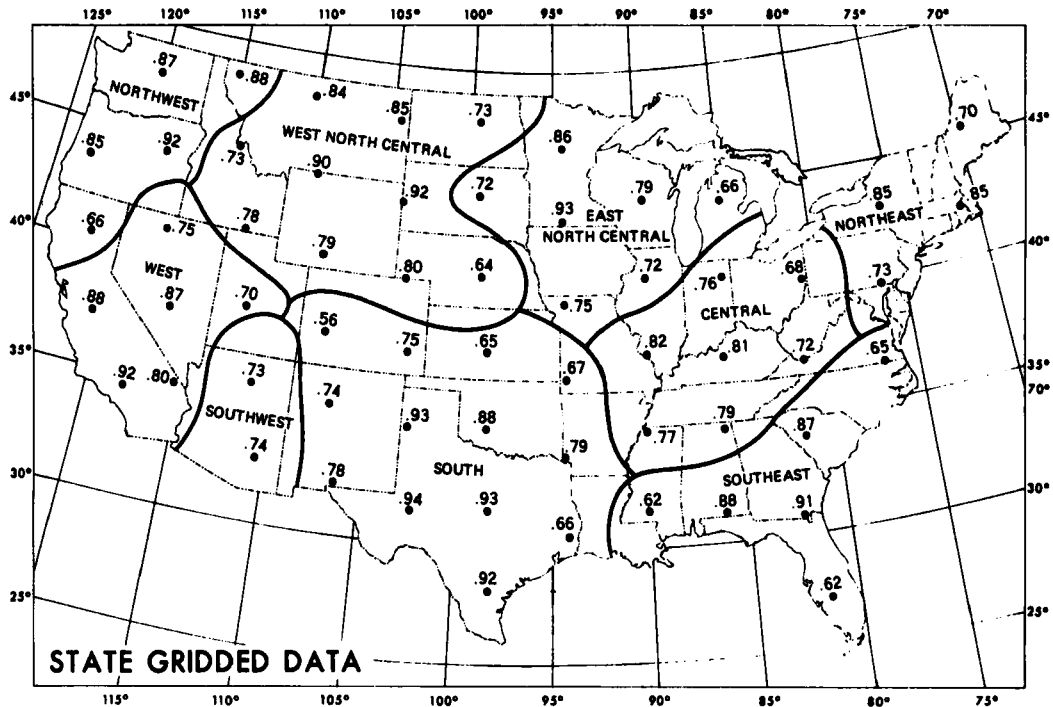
125° 120° 115° 110° 105° 100° 95° 90° 85° 80° 75° 70°

45° 40° 35° 30° 25°

45° 40° 35° 70° 30° 25°

NORTHWEST
.87
.88
.84
.85
.73
.86
.70
.85
.92
.73
WEST NORTH CENTRAL
.90
.72
.79
.66
.85
.85
.66
.75
.78
.92
.93
EAST NORTH CENTRAL
NORTHEAST
.79
.80
.64
.72
.76
.68
.73
WEST
.88
.87
.70
.75
CENTRAL
.56
.75
.65
.82
.81
.72
.65
.92
.80
.73
.67
.74
.79
.87
SOUTHWEST
.93
.88
.77
.79
.74
SOUTH
.78
SOUTHEAST
.94
.93
.62
.88
.91
.66
.92
.62

STATE GRIDDED DATA

115° 110° 105° 100° 95° 90° 85° 80° 75°